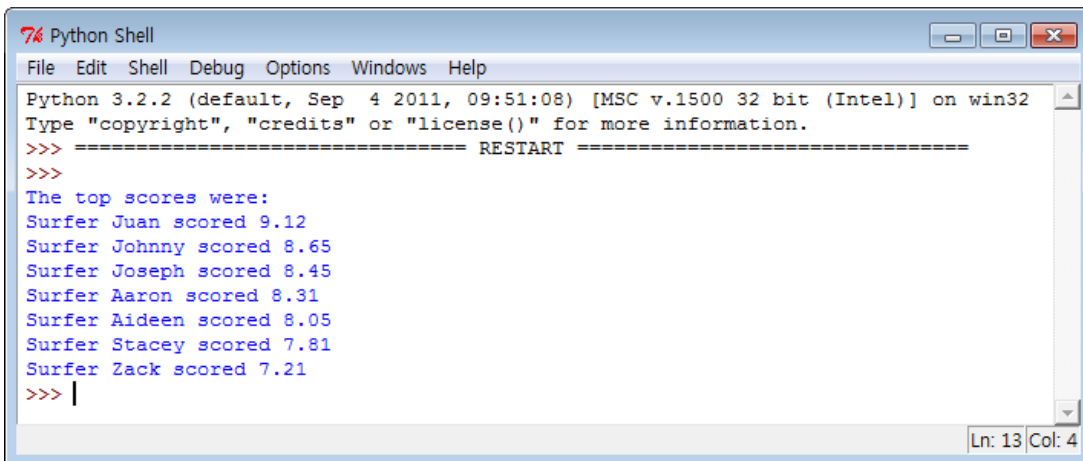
Python Shell

File Edit Shell Debug Options Windows Help

Python 3.2.2 (default, Sep 4 2011, 09:51:08) [MSC v.1500 32 bit (Intel)] on win32
Type "copyright", "credits" or "license()" for more information.
>>> ================================ RESTART ================================
>>>
The top scores were:
Surfer Juan scored 9.12
Surfer Johnny scored 8.65
Surfer Joseph scored 8.45
Surfer Aaron scored 8.31
Surfer Aideen scored 8.05
Surfer Stacey scored 7.81
Surfer Zack scored 7.21
>>>

Ln: 13 Col: 4